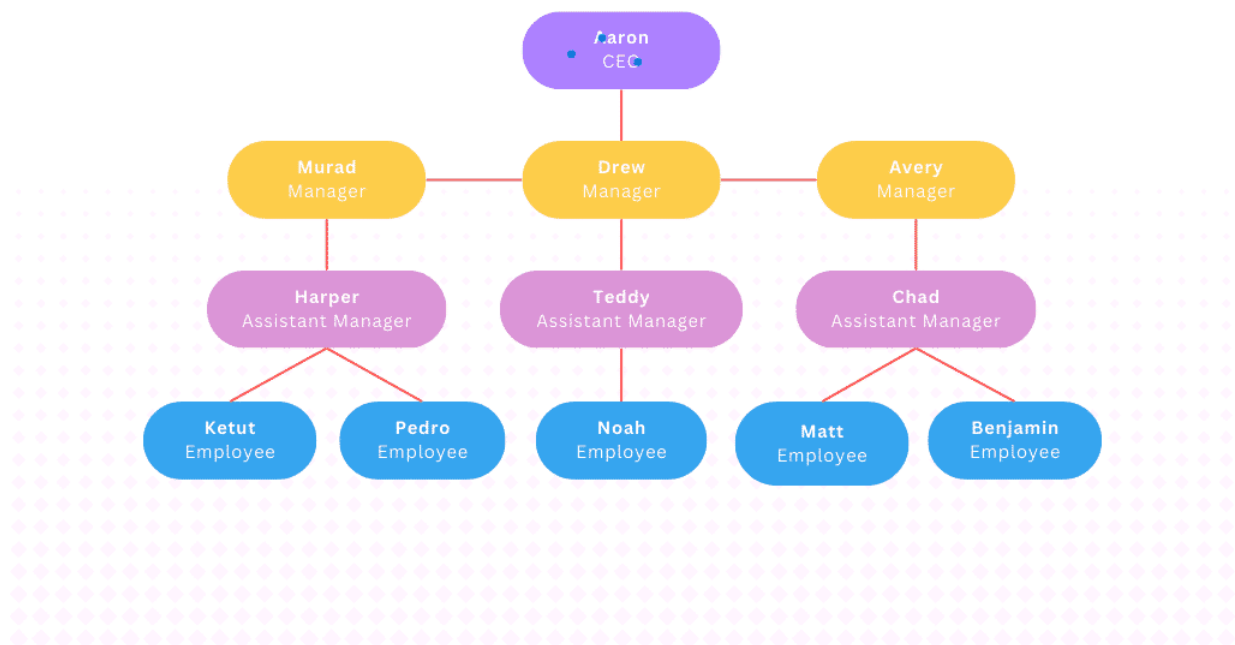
Aaron
CEO

Murad
Manager

Drew
Manager

Avery
Manager

Harper
Assistant Manager

Teddy
Assistant Manager

Chad
Assistant Manager

Ketut
Employee

Pedro
Employee

Noah
Employee

Matt
Employee

Benjamin
Employee